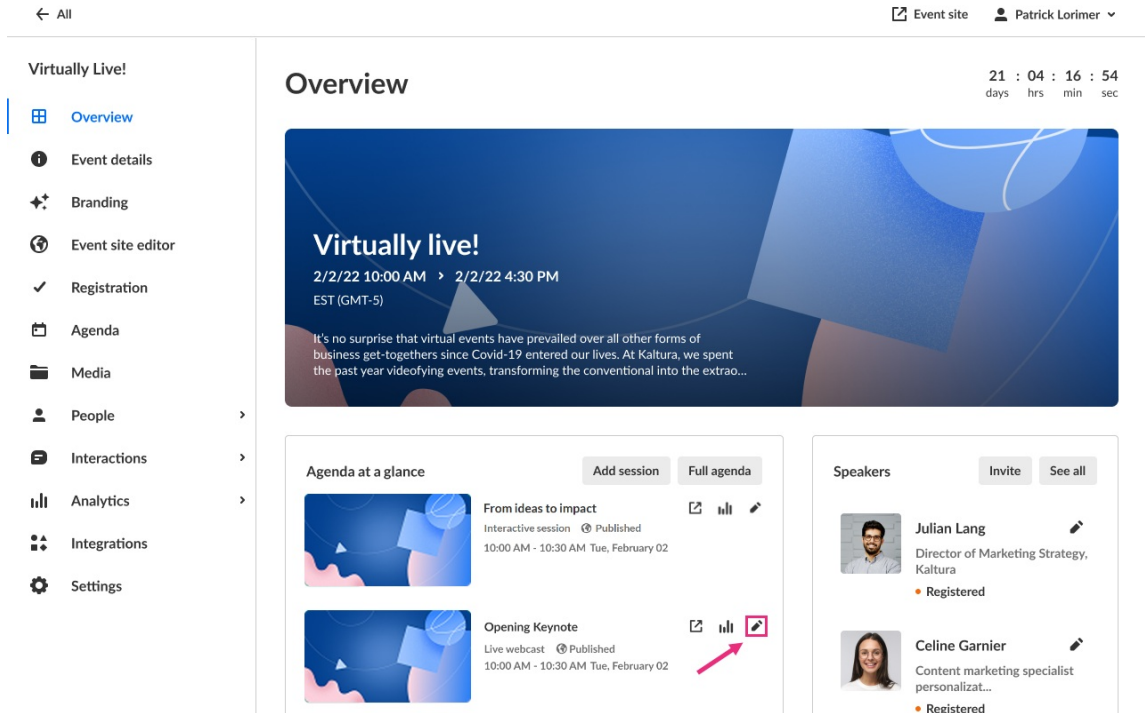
← All

Event site Patrick Lorimer

Virtually Live!

Overview

Event details

Branding

Event site editor

Registration

Agenda

Media

People

Interactions

Analytics

Integrations

Settings

Overview

21 : 04 : 16 : 54
days hrs min sec

Virtually live!

2/2/22 10:00 AM › 2/2/22 4:30 PM

EST (GMT-5)

It's no surprise that virtual events have prevailed over all other forms of business get-togethers since Covid-19 entered our lives. At Kaltura, we spent the past year videofying events, transforming the conventional into the extrao...

Agenda at a glance

Add session

Full agenda

From ideas to impact

Interactive session Published

10:00 AM - 10:30 AM Tue, February 02

Opening Keynote

Live webcast Published

10:00 AM - 10:30 AM Tue, February 02

Speakers

Invite

See all

Julian Lang

Director of Marketing Strategy, Kaltura

• Registered

Celine Garnier

Content marketing specialist personalizat...

• Registered